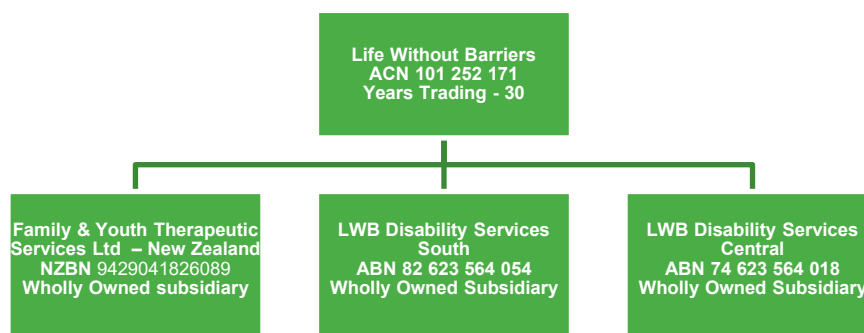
Life Without Barriers
ACN 101 252 171
Years Trading - 30

Family & Youth Therapeutic Services Ltd – New Zealand
NZBN 9429041826089
Wholly Owned subsidiary

LWB Disability Services South
ABN 82 623 564 054
Wholly Owned Subsidiary

LWB Disability Services Central
ABN 74 623 564 018
Wholly Owned Subsidiary